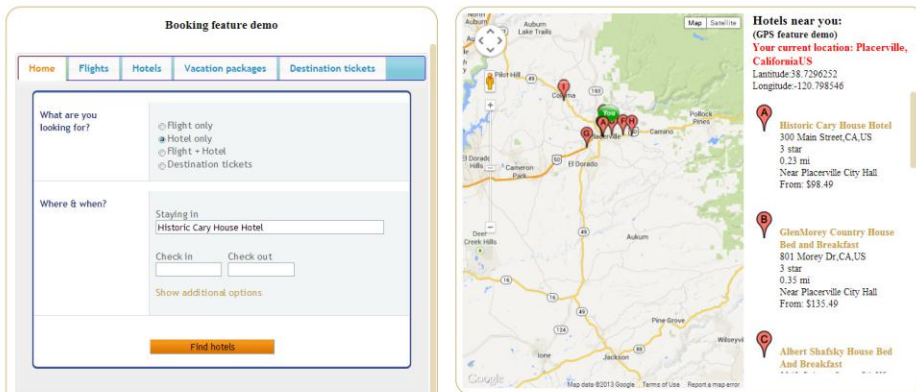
Booking feature demo

| Home | Flights | Hotels | Vacation packages | Destination tickets |
|---|---|---|---|---|

What are you looking for?

Flight only
Hotel only
Flight + Hotel
Destination tickets

Where & when?

Staying in
Historic Cary House Hotel

Check in
Check out

Show additional options

Find hotels

Map Satellite

North Auburn
Auburn
Lake Trails
Coloma
Pilot Hill
You
Pollock Pines
Camino
Placerville
El Dorado Hills
Cameron Park
El Dorado
Deer Creek Hills
Aukum
Pine Grove
Ione
Jackson
Willseyville
50
49
88
124
16
Google
Map data ©2013 Google Terms of Use Report a map error

Hotels near you:
(GPS feature demo)
Your current location: Placerville, CaliforniaUS
Lantitude:38.7296252
Longitude:-120.798546

Historic Cary House Hotel
300 Main Street,CA,US
3 star
0.23 mi
Near Placerville City Hall
From: $98.49

GlenMorey Country House Bed and Breakfast
801 Morey Dr,CA,US
3 star
0.35 mi
Near Placerville City Hall
From: $135.49

Albert Shafsky House Bed And Breakfast